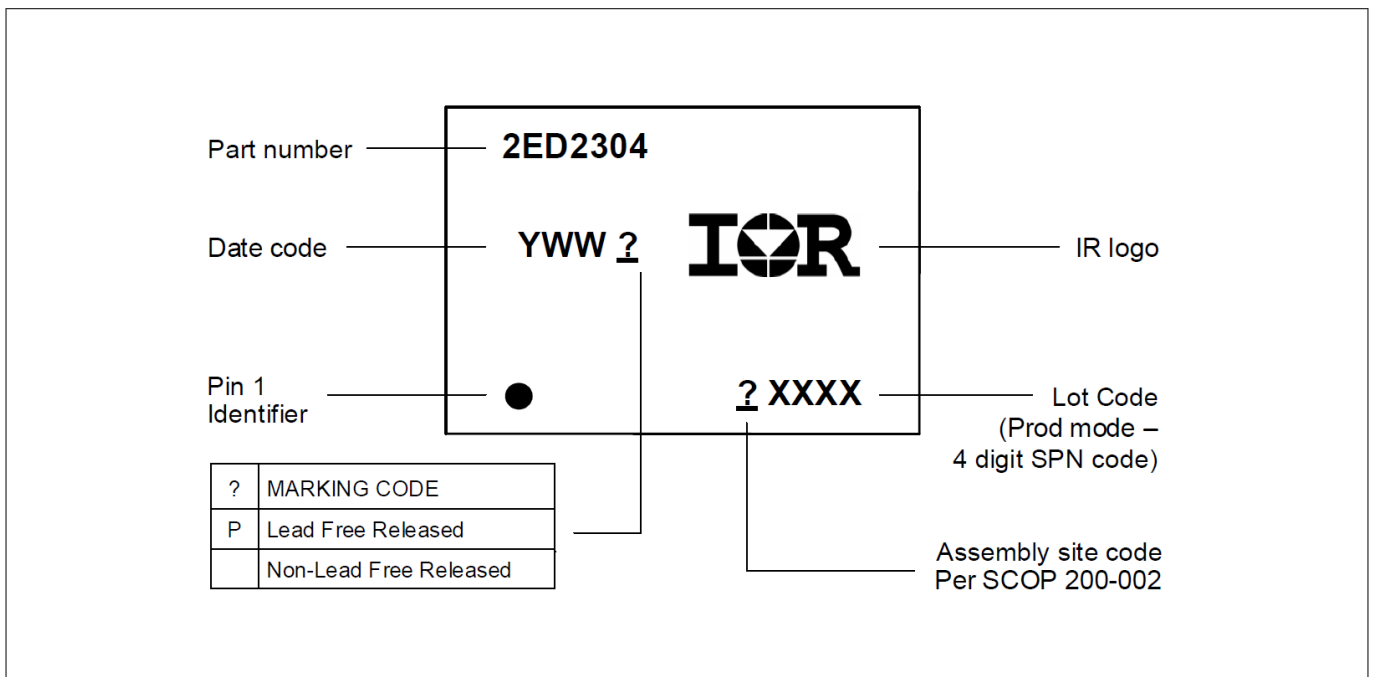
Part number

2ED2304

Date code

YWW ?

IOR

IR logo

Pin 1
Identifier

? XXXX

Lot Code
(Prod mode –
4 digit SPN code)

| ? | MARKING CODE |
|---|---|
| P | Lead Free Released |
| | Non-Lead Free Released |

Assembly site code
Per SCOP 200-002